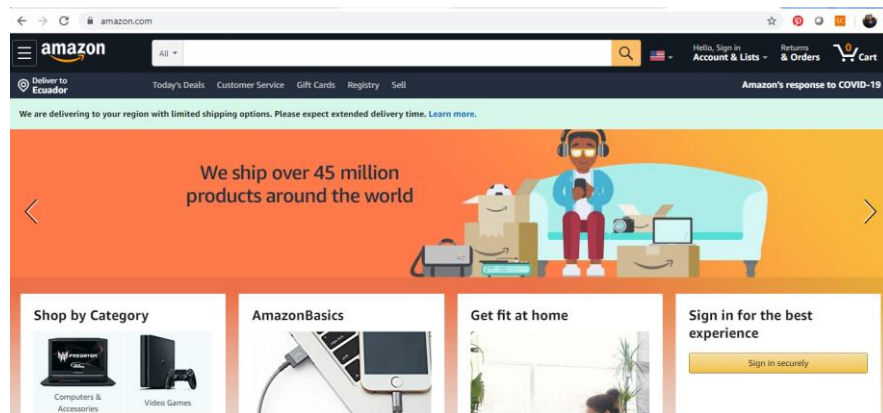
amazon.com

amazon

All

Hello, Sign in
Account & Lists

Returns
& Orders

0
Cart

Deliver to
Ecuador

Today's Deals Customer Service Gift Cards Registry Sell

Amazon's response to COVID-19

We are delivering to your region with limited shipping options. Please expect extended delivery time. Learn more.

We ship over 45 million products around the world

Shop by Category

PREDATOR

Computers & Accessories

Video Games

AmazonBasics

Get fit at home

Sign in for the best experience

Sign in securely